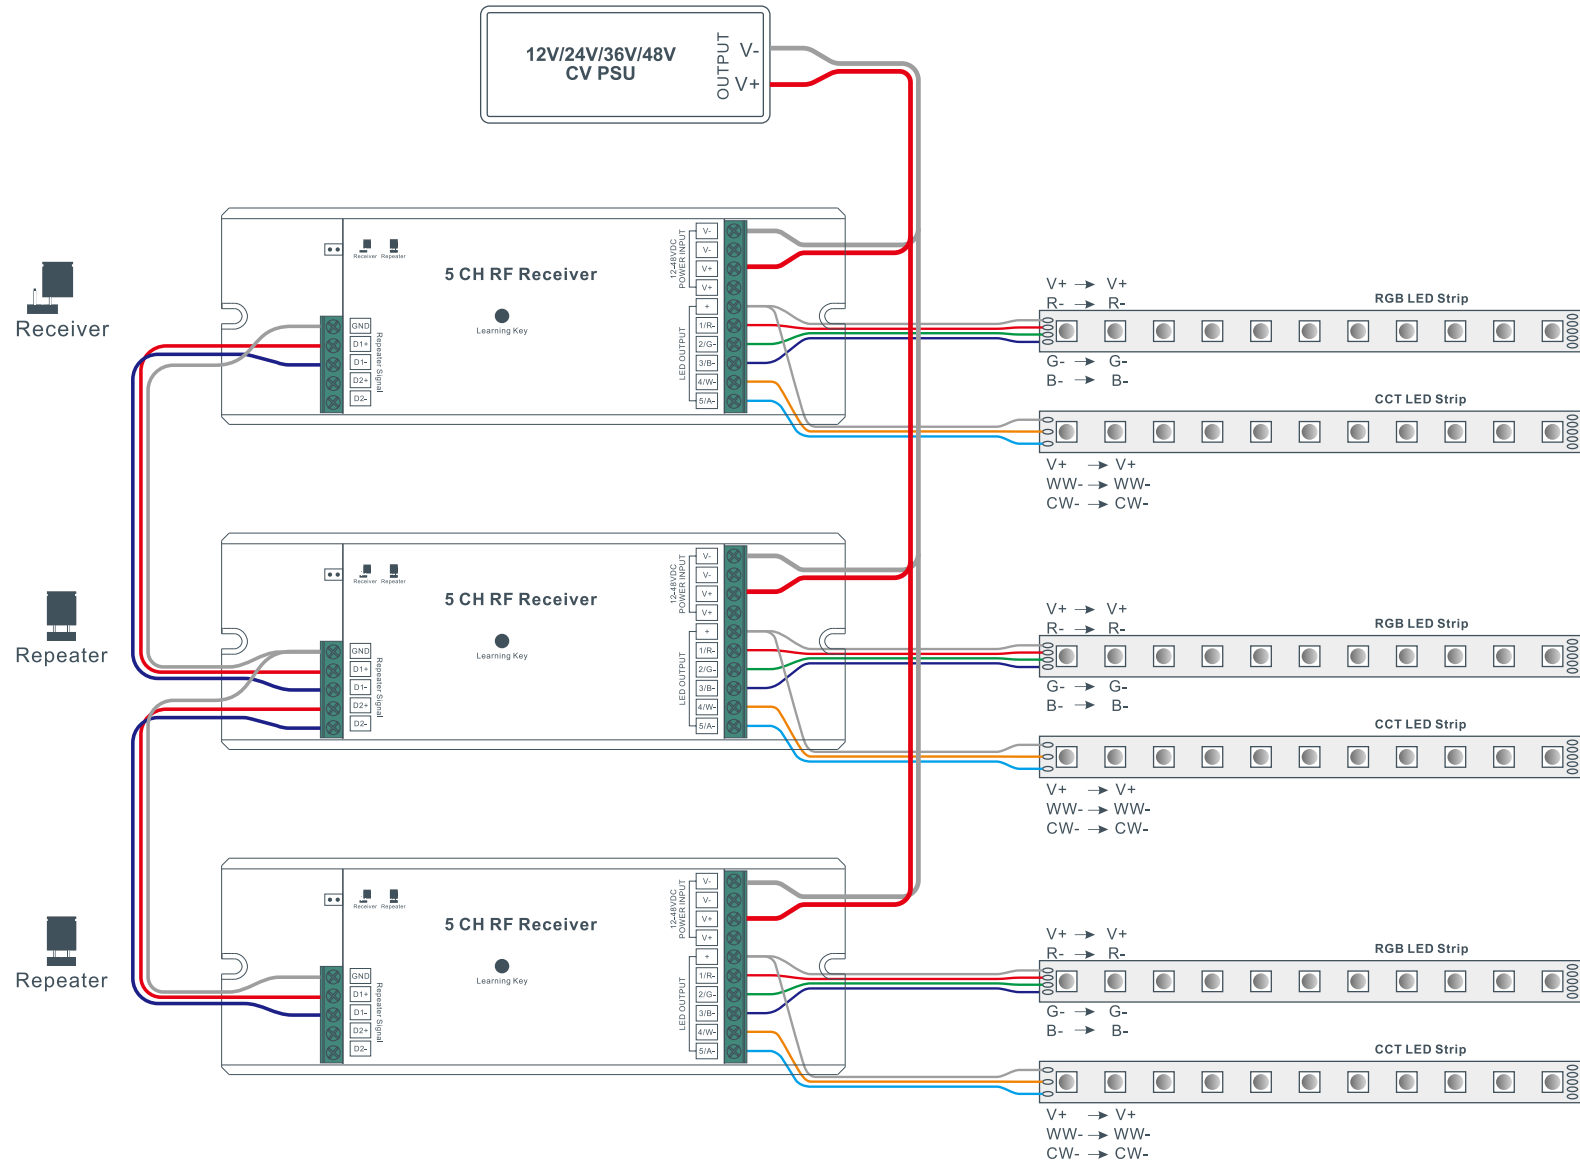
12V/24V/36V/48V
CV PSU
OUTPUT
V-
V+

Receiver

Receiver Repeater
5 CH RF Receiver
Learning Key
12-48VDC POWER INPUT
V-
V-
V+
V+
LED OUTPUT
+
1/R-
2/G-
3/B-
4/W-
5/A-
GND
D1+
D1-
D2+
D2-
Repeater Signal

V+ → V+
R- → R-
RGB LED Strip
G- → G-
B- → B-
CCT LED Strip
V+ → V+
WW- → WW-
CW- → CW-

Repeater

Receiver Repeater
5 CH RF Receiver
Learning Key
12-48VDC POWER INPUT
V-
V-
V+
V+
LED OUTPUT
+
1/R-
2/G-
3/B-
4/W-
5/A-
GND
D1+
D1-
D2+
D2-
Repeater Signal

V+ → V+
R- → R-
RGB LED Strip
G- → G-
B- → B-
CCT LED Strip
V+ → V+
WW- → WW-
CW- → CW-

Repeater

Receiver Repeater
5 CH RF Receiver
Learning Key
12-48VDC POWER INPUT
V-
V-
V+
V+
LED OUTPUT
+
1/R-
2/G-
3/B-
4/W-
5/A-
GND
D1+
D1-
D2+
D2-
Repeater Signal

V+ → V+
R- → R-
RGB LED Strip
G- → G-
B- → B-
CCT LED Strip
V+ → V+
WW- → WW-
CW- → CW-